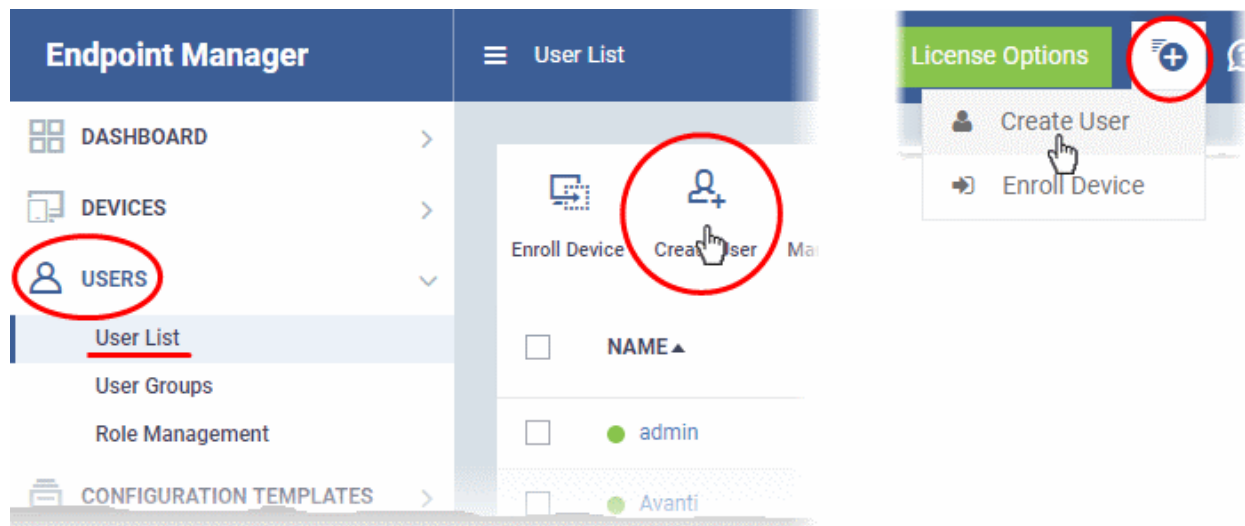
Endpoint Manager

DASHBOARD

DEVICES

USERS

User List

User Groups

Role Management

CONFIGURATION TEMPLATES

User List

Enroll Device

Crea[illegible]ser

Ma

NAME ▲

admin

Avanti

License Options

Create User

Enroll Device